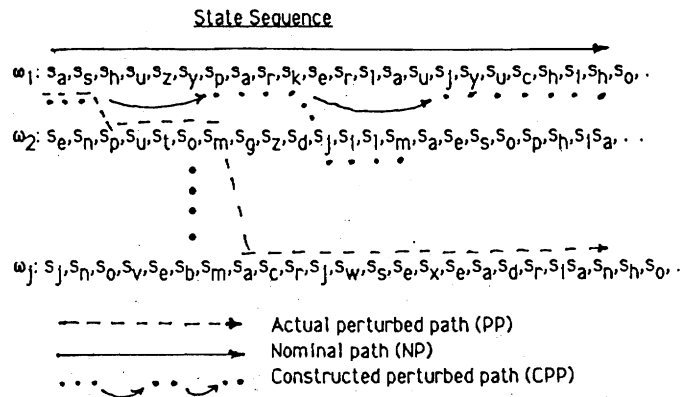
State Sequence

$\omega_1$: $s_a, s_s, s_h, s_u, s_z, s_y, s_p, s_a, s_r, s_k, s_e, s_r, s_l, s_a, s_u, s_j, s_y, s_u, s_c, s_h, s_1, s_h, s_o, \cdot$

$\omega_2$: $s_e, s_n, s_p, s_u, s_t, s_o, s_m, s_g, s_z, s_d, s_j, s_1, s_l, s_m, s_a, s_e, s_s, s_o, s_p, s_h, s_1 s_a, \cdot \cdot$

$\omega_j$: $s_j, s_n, s_o, s_v, s_e, s_b, s_m, s_a, s_c, s_r, s_j, s_w, s_s, s_e, s_x, s_e, s_a, s_d, s_r, s_1 s_a, s_n, s_h, s_o, \cdot$

Actual perturbed path (PP)
Nominal path (NP)
Constructed perturbed path (CPP)